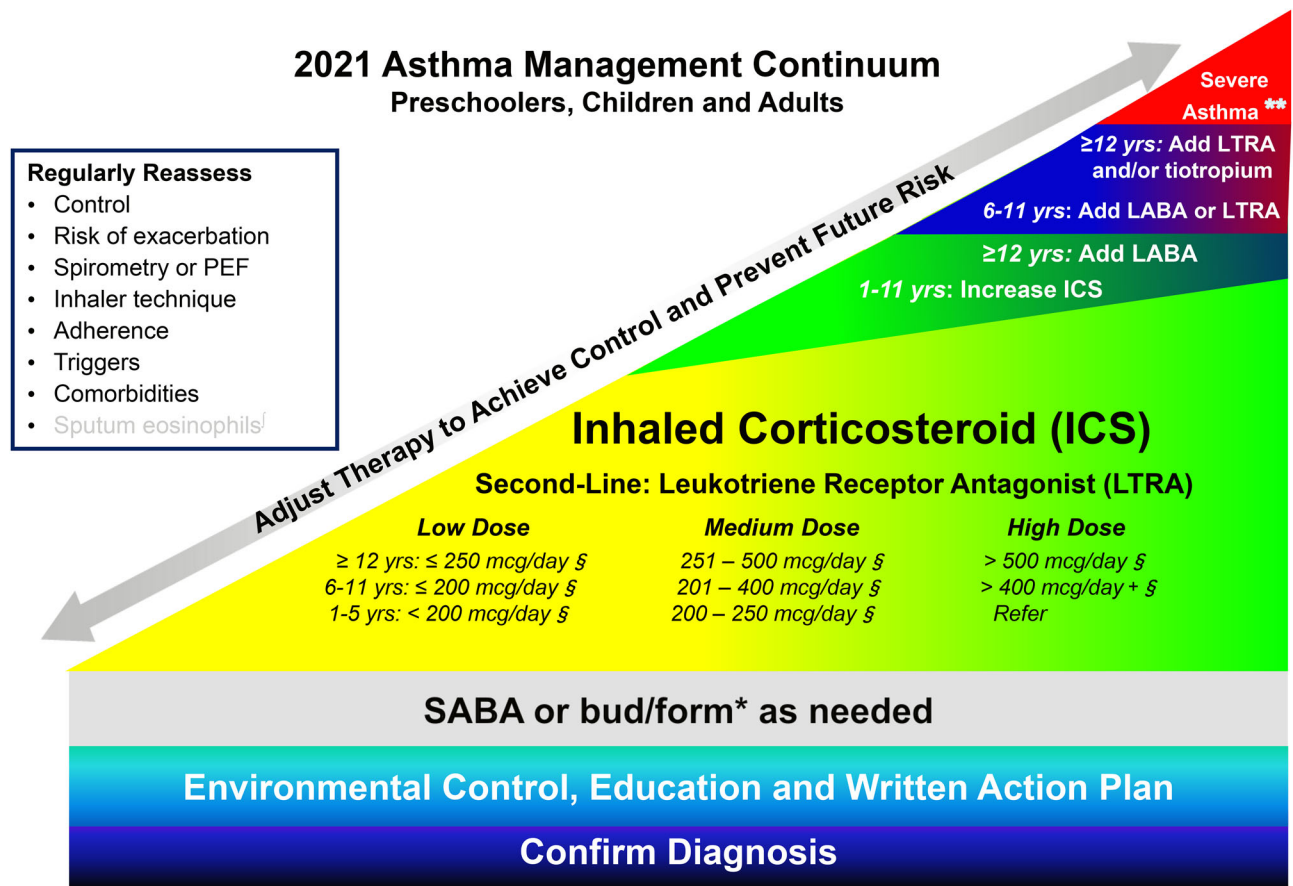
2021 Asthma Management Continuum
Preschoolers, Children and Adults

Regularly Reassess
- Control
- Risk of exacerbation
- Spirometry or PEF
- Inhaler technique
- Adherence
- Triggers
- Comorbidities
- Sputum eosinophils$^{∫}$

Adjust Therapy to Achieve Control and Prevent Future Risk

Severe Asthma **

≥12 yrs: Add LTRA and/or tiotropium

6-11 yrs: Add LABA or LTRA

≥12 yrs: Add LABA

1-11 yrs: Increase ICS

Inhaled Corticosteroid (ICS)

Second-Line: Leukotriene Receptor Antagonist (LTRA)

| Low Dose | Medium Dose | High Dose |
|---|---|---|
| ≥ 12 yrs: ≤ 250 mcg/day § | 251 – 500 mcg/day § | > 500 mcg/day § |
| 6-11 yrs: ≤ 200 mcg/day § | 201 – 400 mcg/day § | > 400 mcg/day + § |
| 1-5 yrs: < 200 mcg/day § | 200 – 250 mcg/day § | Refer |

SABA or bud/form* as needed

Environmental Control, Education and Written Action Plan

Confirm Diagnosis